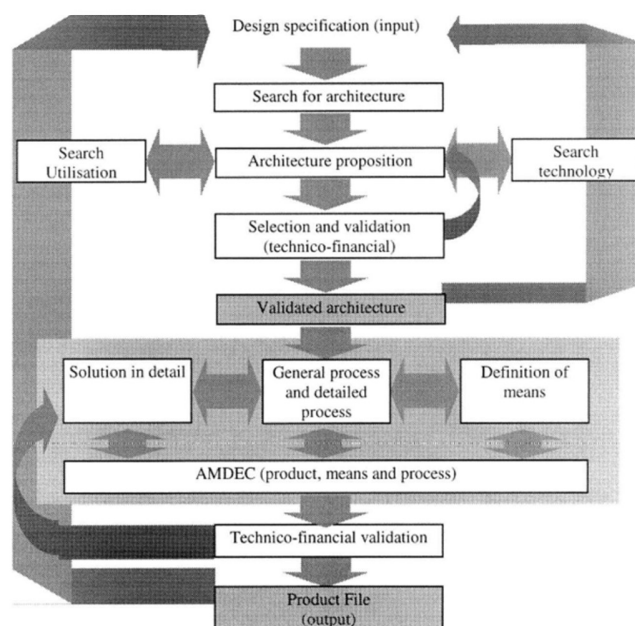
Design specification (input)

Search for architecture

Search Utilisation

Architecture proposition

Search technology

Selection and validation (technico-financial)

Validated architecture

Solution in detail

General process and detailed process

Definition of means

AMDEC (product, means and process)

Technico-financial validation

Product File (output)